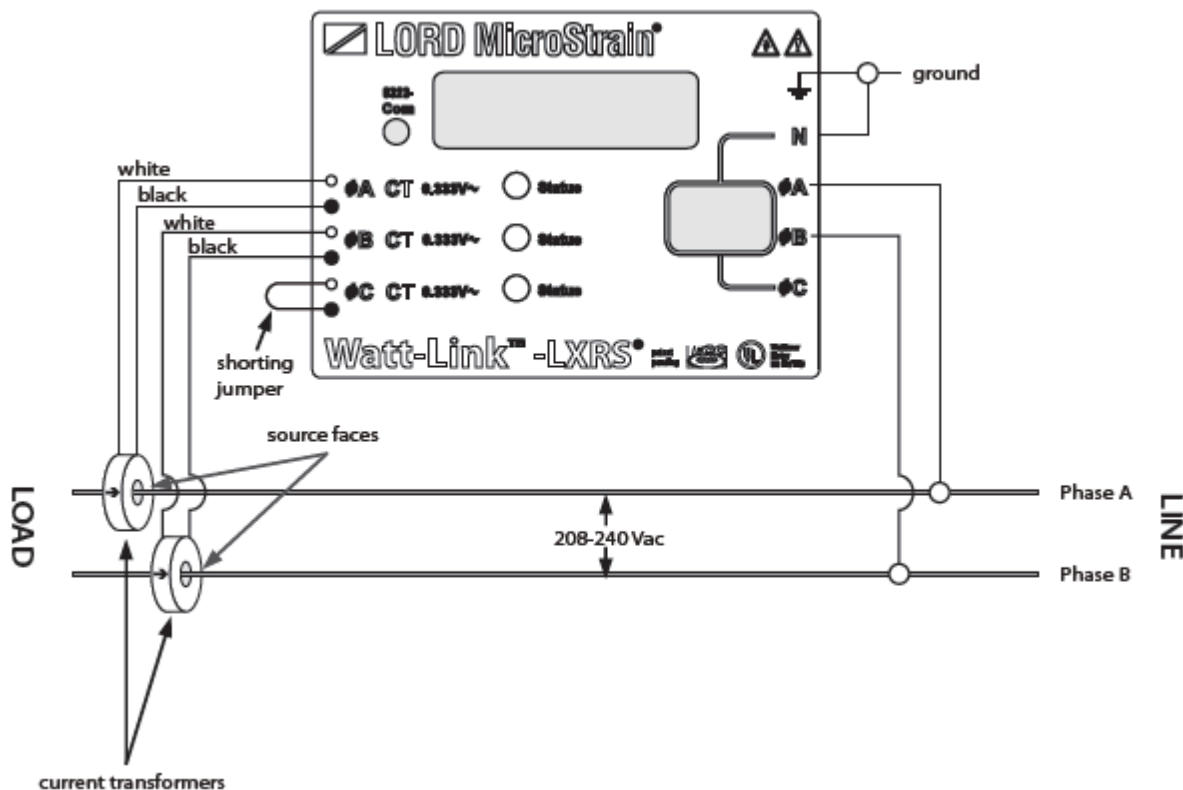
LORD MicroStrain®

ground

Com

N

white

black

white

black

ϕA CT 0.333V~ Status

ϕB CT 0.333V~ Status

ϕC CT 0.333V~ Status

ϕA

ϕB

ϕC

shorting jumper

Watt-Link™ -LXRS®

source faces

LOAD

LINE

Phase A

208-240 Vac

Phase B

current transformers